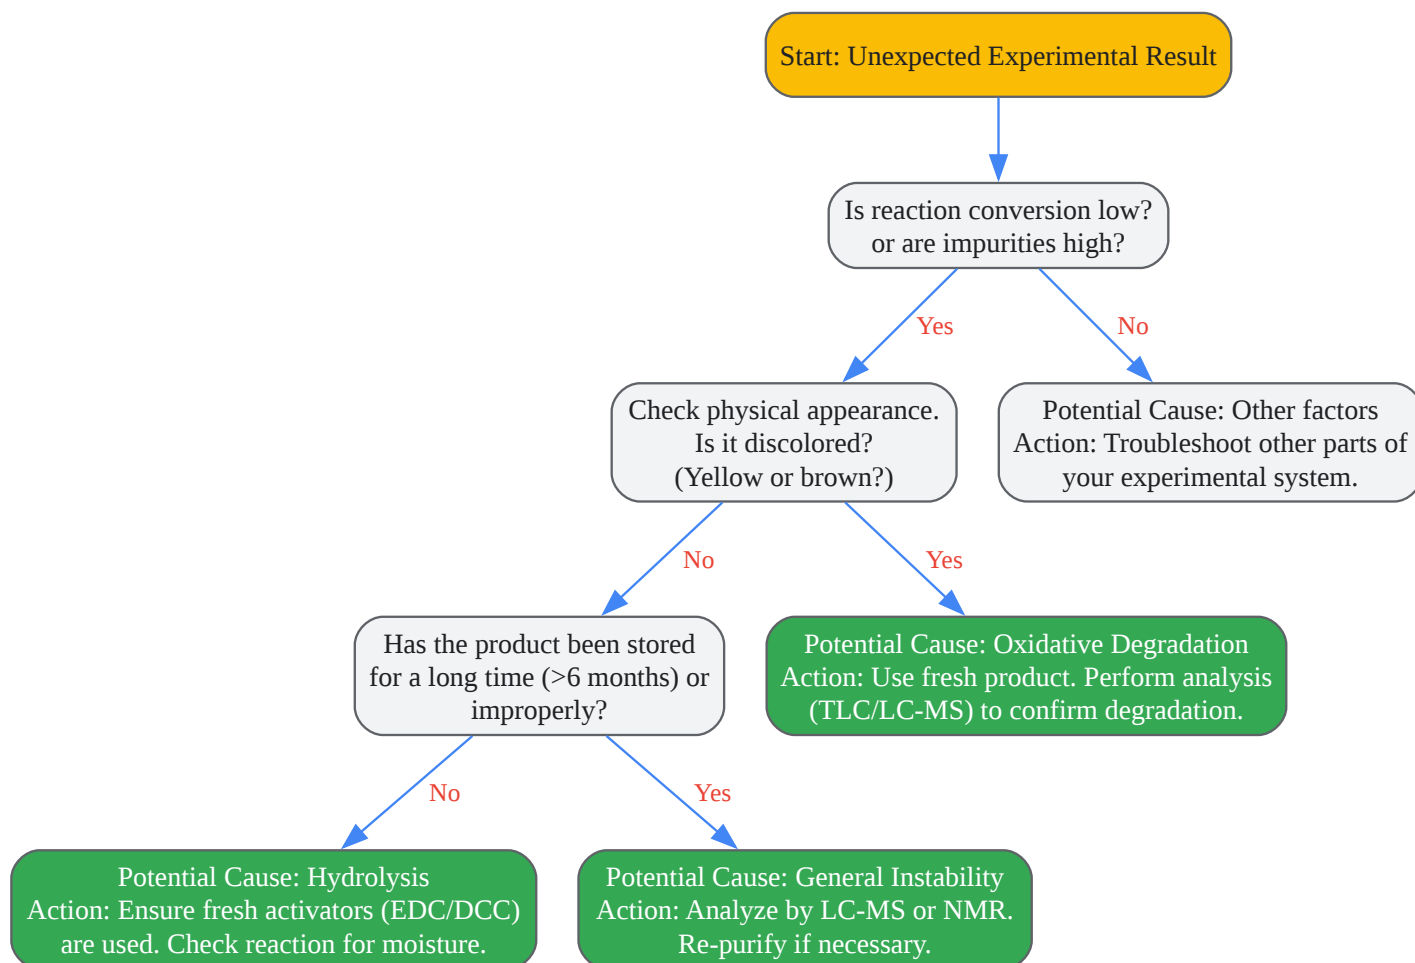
Start: Unexpected Experimental Result

Is reaction conversion low? or are impurities high?

Yes

No

Check physical appearance. Is it discolored? (Yellow or brown?)

Potential Cause: Other factors
Action: Troubleshoot other parts of your experimental system.

No

Yes

Has the product been stored for a long time (>6 months) or improperly?

Potential Cause: Oxidative Degradation
Action: Use fresh product. Perform analysis (TLC/LC-MS) to confirm degradation.

No

Yes

Potential Cause: Hydrolysis
Action: Ensure fresh activators (EDC/DCC) are used. Check reaction for moisture.

Potential Cause: General Instability
Action: Analyze by LC-MS or NMR. Re-purify if necessary.